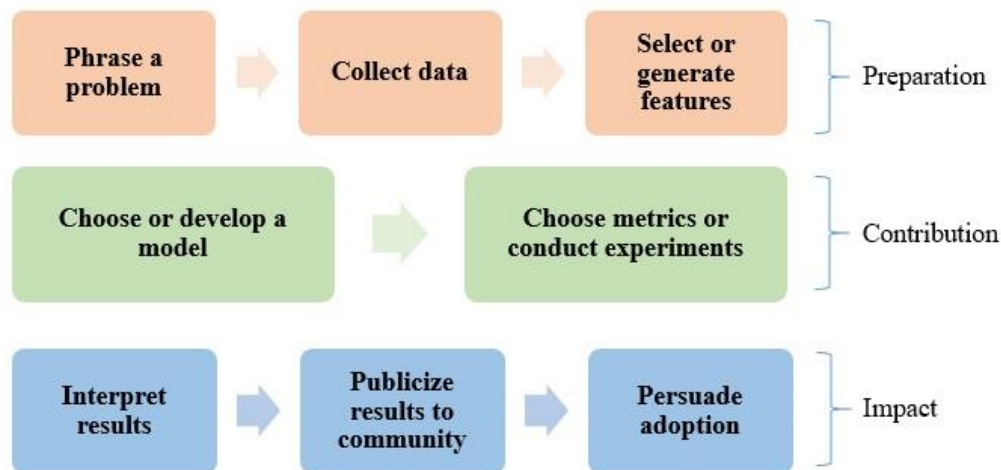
Phrase a problem

Collect data

Select or generate features

Preparation

Choose or develop a model

Choose metrics or conduct experiments

Contribution

Interpret results

Publicize results to community

Persuade adoption

Impact